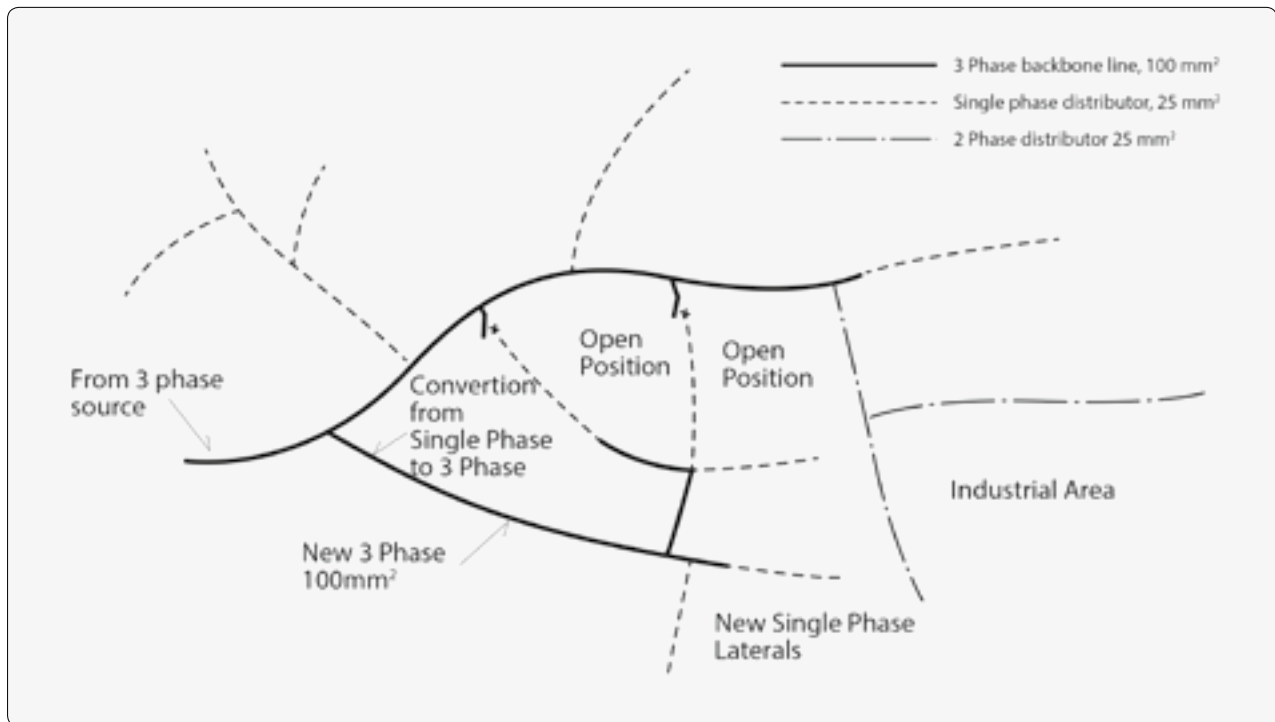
3 Phase backbone line, 100 mm$^2$
Single phase distributor, 25 mm$^2$
2 Phase distributor 25 mm$^2$

Open Position

Open Position

From 3 phase source

Convertion from Single Phase to 3 Phase

Industrial Area

New 3 Phase 100mm$^2$

New Single Phase Laterals